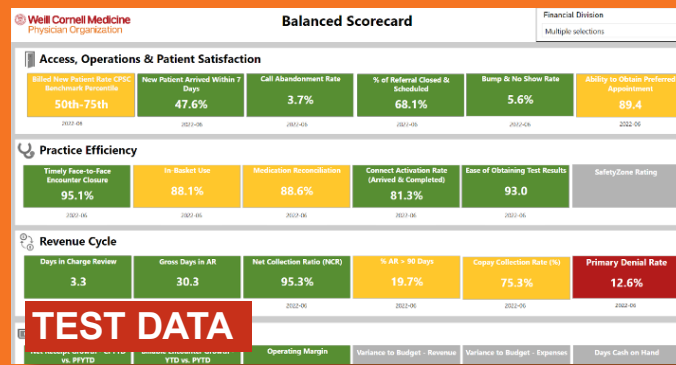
Weill Cornell Medicine
Physician Organization

Balanced Scorecard

Financial Division
Multiple selections

Access, Operations & Patient Satisfaction

| Billed New Patient Rate CPSC Benchmark Percentile | New Patient Arrived Within 7 Days | Call Abandonment Rate | % of Referral Closed & Scheduled | Bump & No Show Rate | Ability to Obtain Preferred Appointment |
|---|---|---|---|---|---|
| 50th-75th | 47.6% | 3.7% | 68.1% | 5.6% | 89.4 |
| 2022-08 | 2022-06 | 2022-06 | 2022-06 | 2022-06 | 2022-06 |

Practice Efficiency

| Timely Face-to-Face Encounter Closure | In-Basket Use | Medication Reconciliation | Connect Activation Rate (Arrived & Completed) | Ease of Obtaining Test Results | SafetyZone Rating |
|---|---|---|---|---|---|
| 95.1% | 88.1% | 88.6% | 81.3% | 93.0 | |
| 2022-06 | 2022-06 | 2022-06 | 2022-06 | 2022-06 | |

Revenue Cycle

| Days in Charge Review | Gross Days in AR | Net Collection Ratio (NCR) | % AR > 90 Days | Copay Collection Rate (%) | Primary Denial Rate |
|---|---|---|---|---|---|
| 3.3 | 30.3 | 95.3% | 19.7% | 75.3% | 12.6% |
| | | 2022-06 | 2022-06 | 2022-06 | 2022-06 |

TEST DATA

| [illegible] vs. PFYTD | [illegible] YTD vs. PYTD | Operating Margin | Variance to Budget - Revenue | Variance to Budget - Expenses | Days Cash on Hand |
|---|---|---|---|---|---|